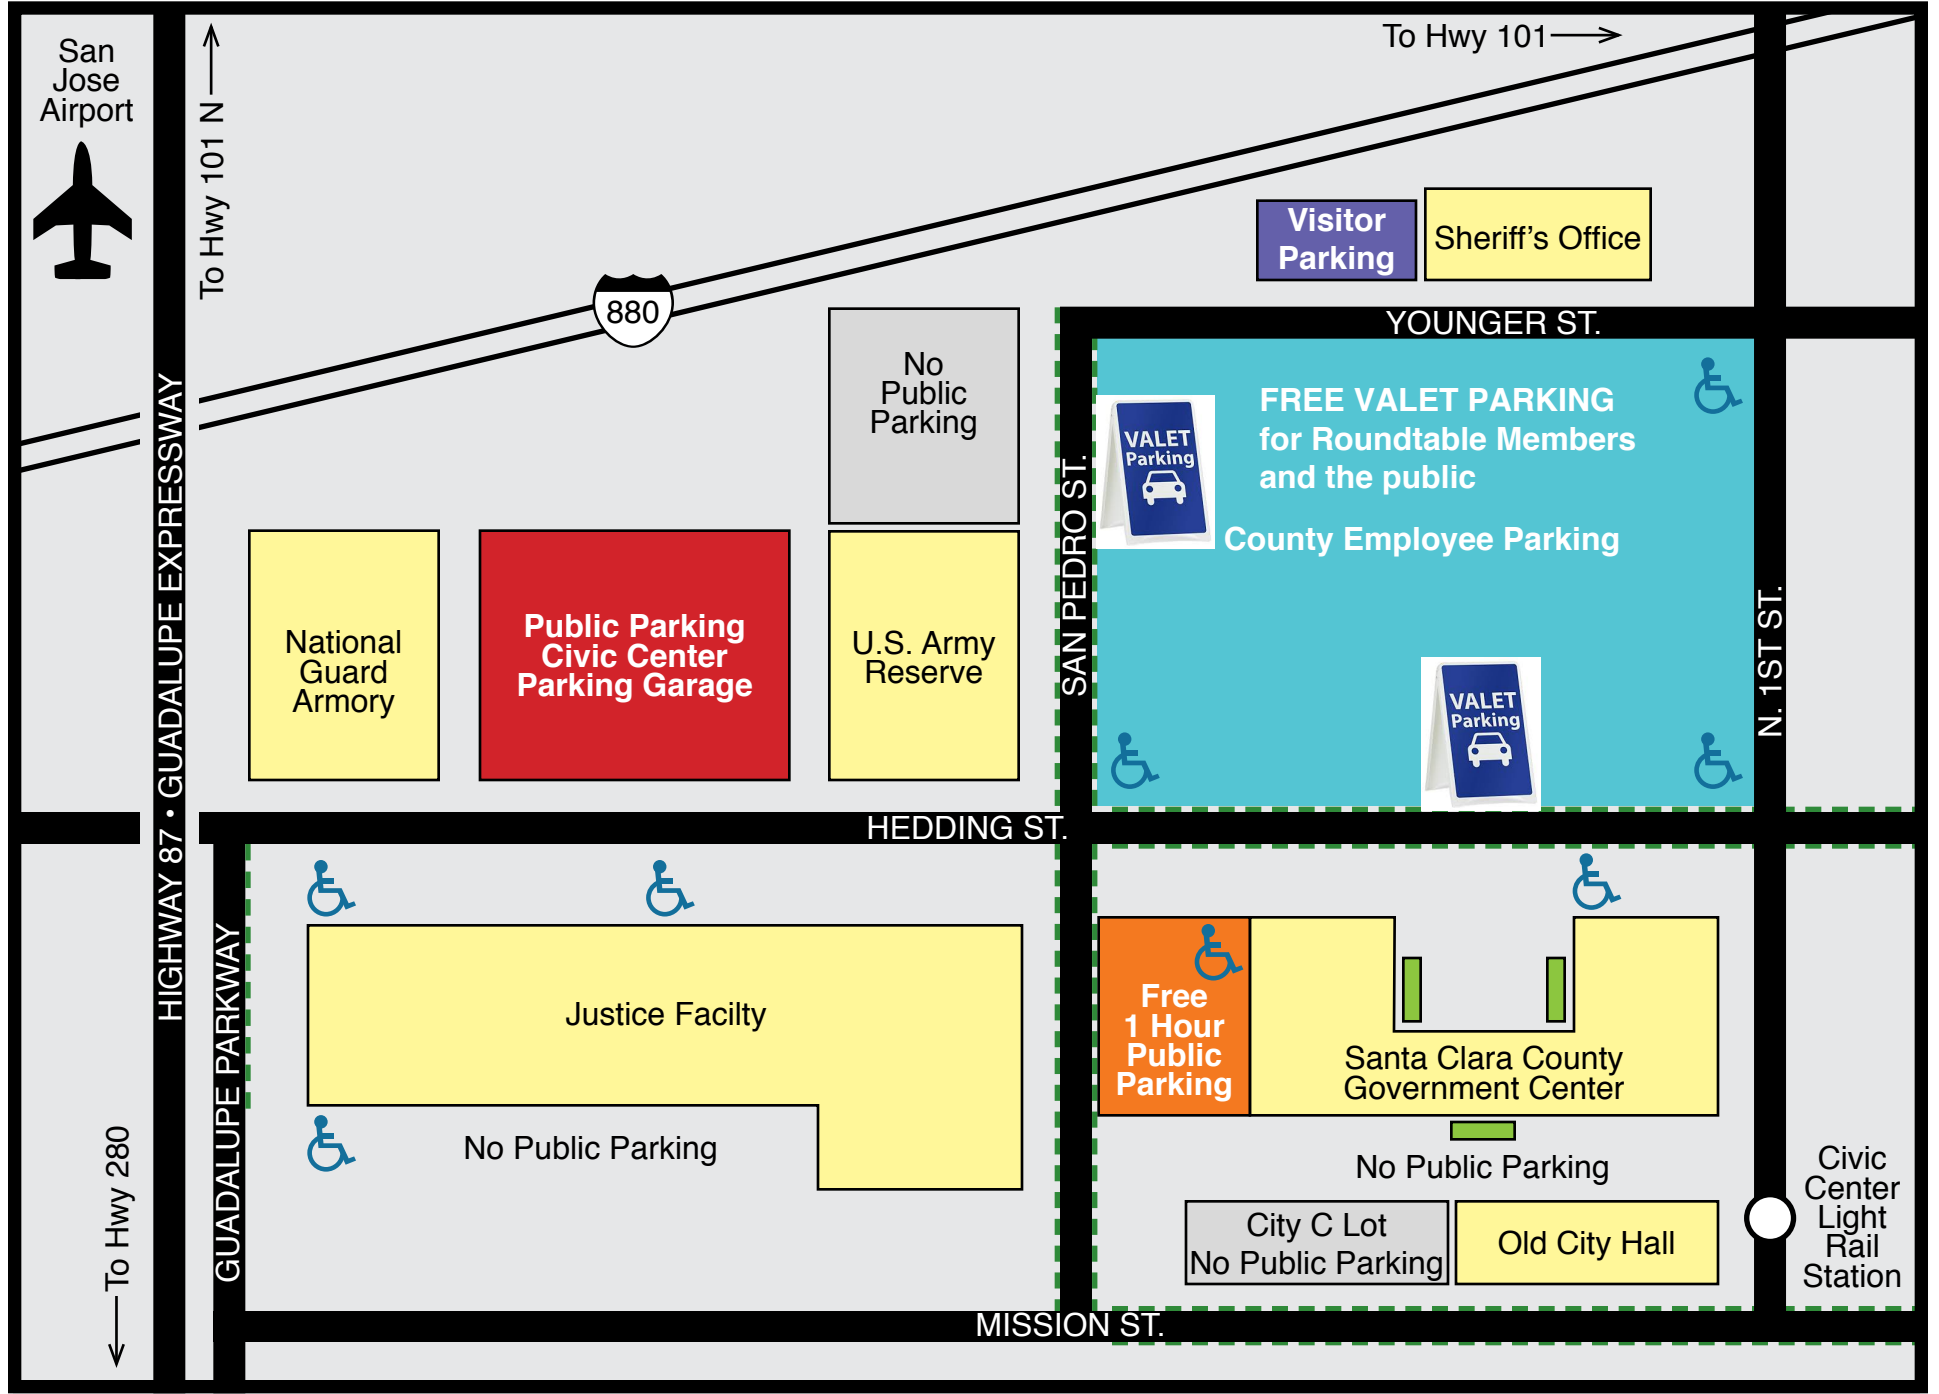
San Jose Airport

To Hwy 101 N

To Hwy 101

880

Visitor Parking

Sheriff's Office

YOUNGER ST.

No Public Parking

FREE VALET PARKING for Roundtable Members and the public

VALET Parking

County Employee Parking

VALET Parking

SAN PEDRO ST.

N. 1ST ST.

HIGHWAY 87 • GUADALUPE EXPRESSWAY

National Guard Armory

Public Parking Civic Center Parking Garage

U.S. Army Reserve

HEDDING ST.

GUADALUPE PARKWAY

Justice Facilty

No Public Parking

Free 1 Hour Public Parking

Santa Clara County Government Center

No Public Parking

City C Lot No Public Parking

Old City Hall

Civic Center Light Rail Station

To Hwy 280

MISSION ST.